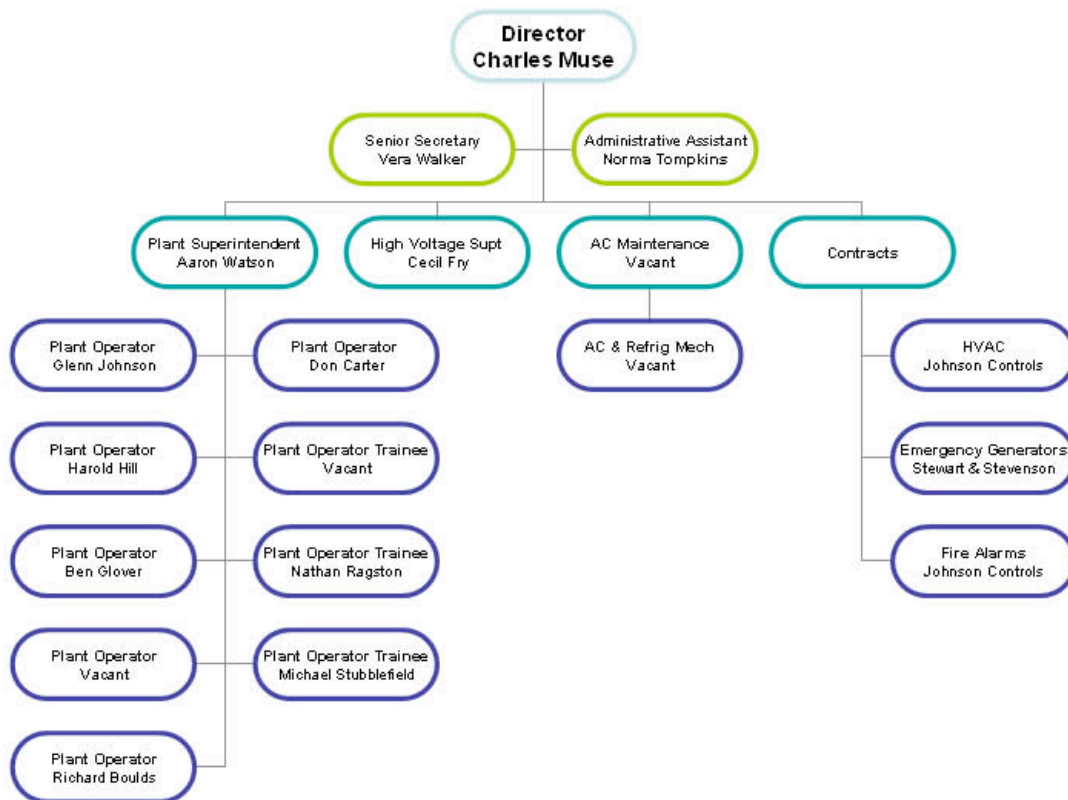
Director
Charles Muse

Senior Secretary
Vera Walker

Administrative Assistant
Norma Tompkins

Plant Superintendent
Aaron Watson

High Voltage Supt
Cecil Fry

AC Maintenance
Vacant

Contracts

Plant Operator
Glenn Johnson

Plant Operator
Don Carter

AC & Refrig Mech
Vacant

HVAC
Johnson Controls

Plant Operator
Harold Hill

Plant Operator Trainee
Vacant

Emergency Generators
Stewart & Stevenson

Plant Operator
Ben Glover

Plant Operator Trainee
Nathan Ragston

Fire Alarms
Johnson Controls

Plant Operator
Vacant

Plant Operator Trainee
Michael Stubblefield

Plant Operator
Richard Boulds